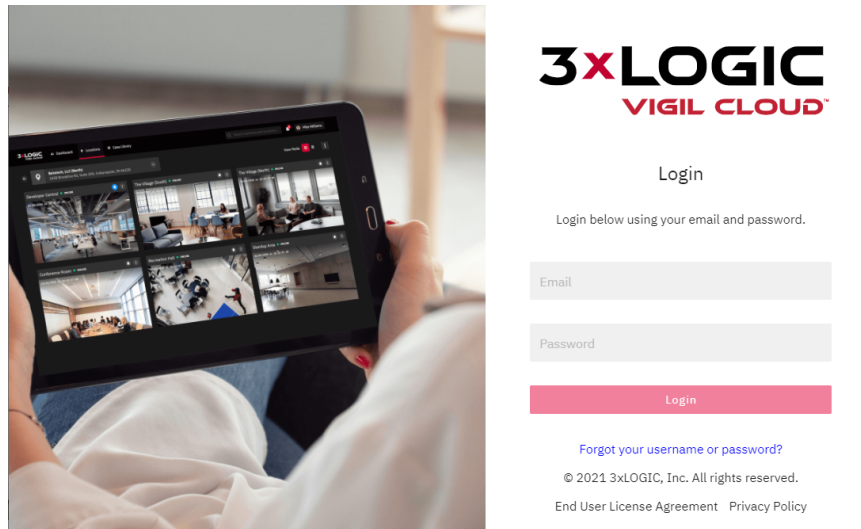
3xLOGIC
VIGIL CLOUD™

Login

Login below using your email and password.

Email

Password

Login

Forgot your username or password?

© 2021 3xLOGIC, Inc. All rights reserved.

End User License Agreement Privacy Policy